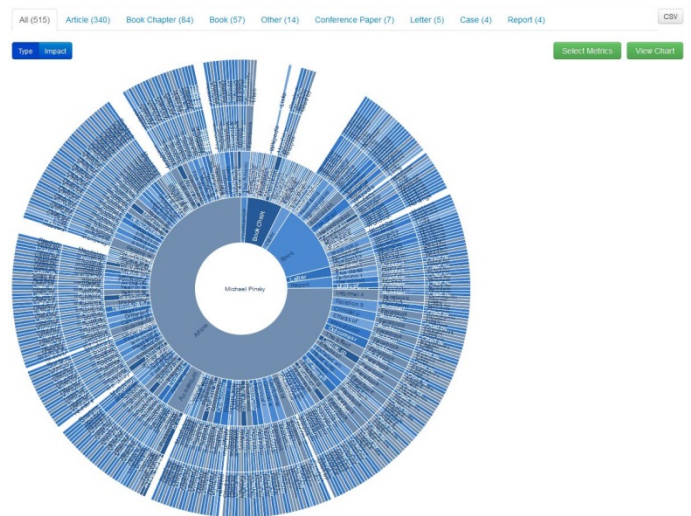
All (515) Article (340) Book Chapter (84) Book (57) Other (14) Conference Paper (7) Letter (5) Case (4) Report (4)

CSV

Type Impact

Select Metrics View Chart

Michael Pinsky

Article

Book Chapter

Book

Letter

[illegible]